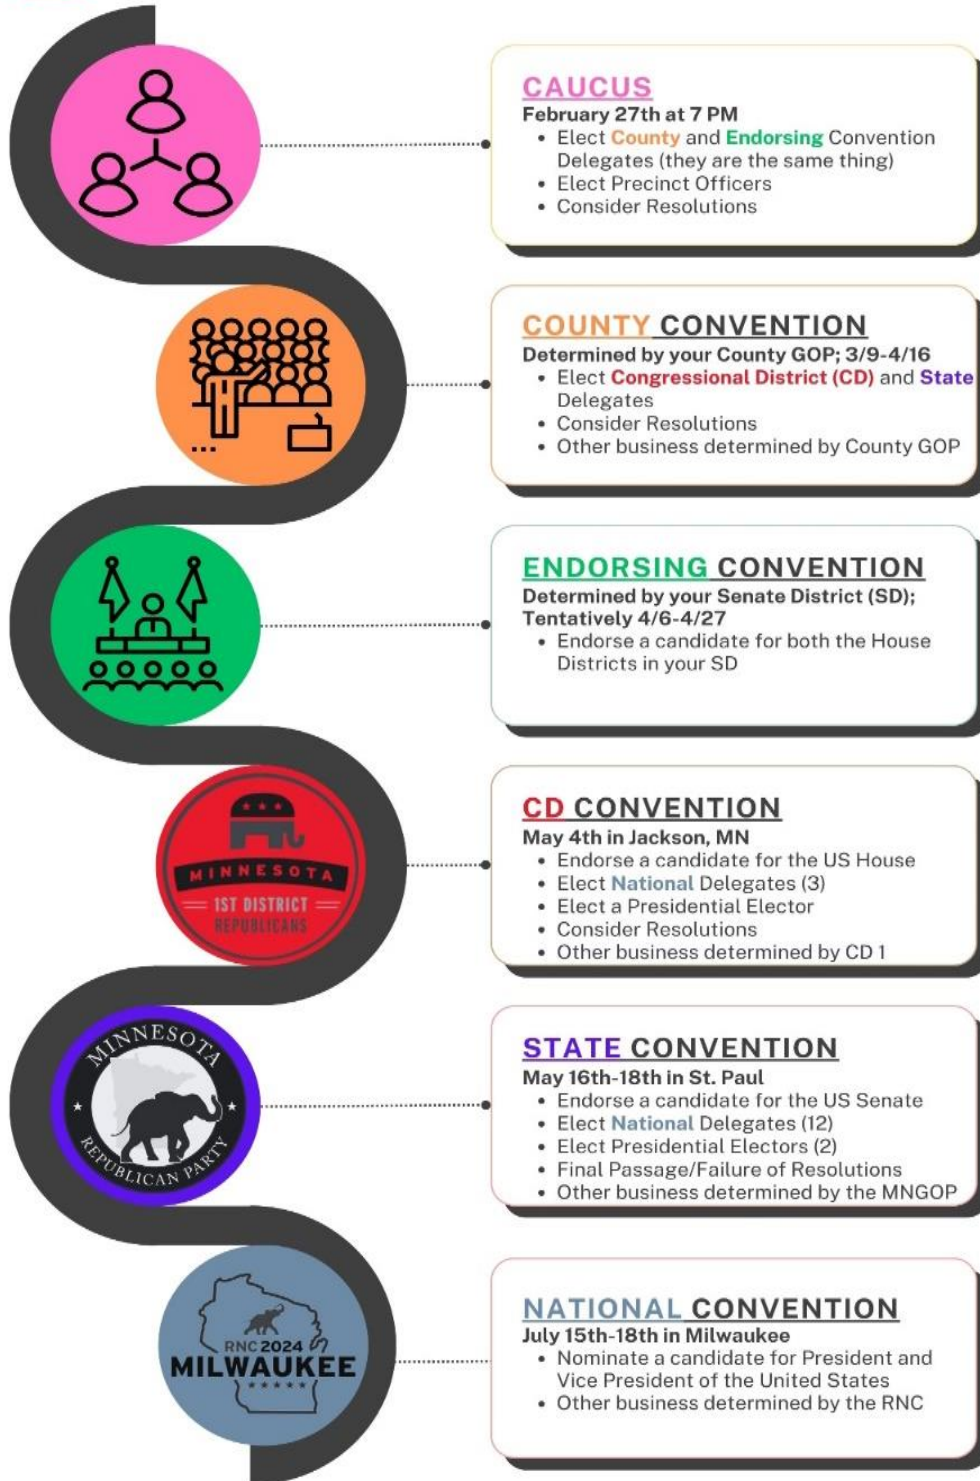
CAUCUS
February 27th at 7 PM
- Elect County and Endorsing Convention Delegates (they are the same thing)
- Elect Precinct Officers
- Consider Resolutions

COUNTY CONVENTION
Determined by your County GOP; 3/9-4/16
- Elect Congressional District (CD) and State Delegates
- Consider Resolutions
- Other business determined by County GOP

ENDORSING CONVENTION
Determined by your Senate District (SD); Tentatively 4/6-4/27
- Endorse a candidate for both the House Districts in your SD

MINNESOTA
1ST DISTRICT
REPUBLICANS

CD CONVENTION
May 4th in Jackson, MN
- Endorse a candidate for the US House
- Elect National Delegates (3)
- Elect a Presidential Elector
- Consider Resolutions
- Other business determined by CD 1

MINNESOTA
REPUBLICAN PARTY

STATE CONVENTION
May 16th-18th in St. Paul
- Endorse a candidate for the US Senate
- Elect National Delegates (12)
- Elect Presidential Electors (2)
- Final Passage/Failure of Resolutions
- Other business determined by the MNGOP

RNC 2024
MILWAUKEE

NATIONAL CONVENTION
July 15th-18th in Milwaukee
- Nominate a candidate for President and Vice President of the United States
- Other business determined by the RNC